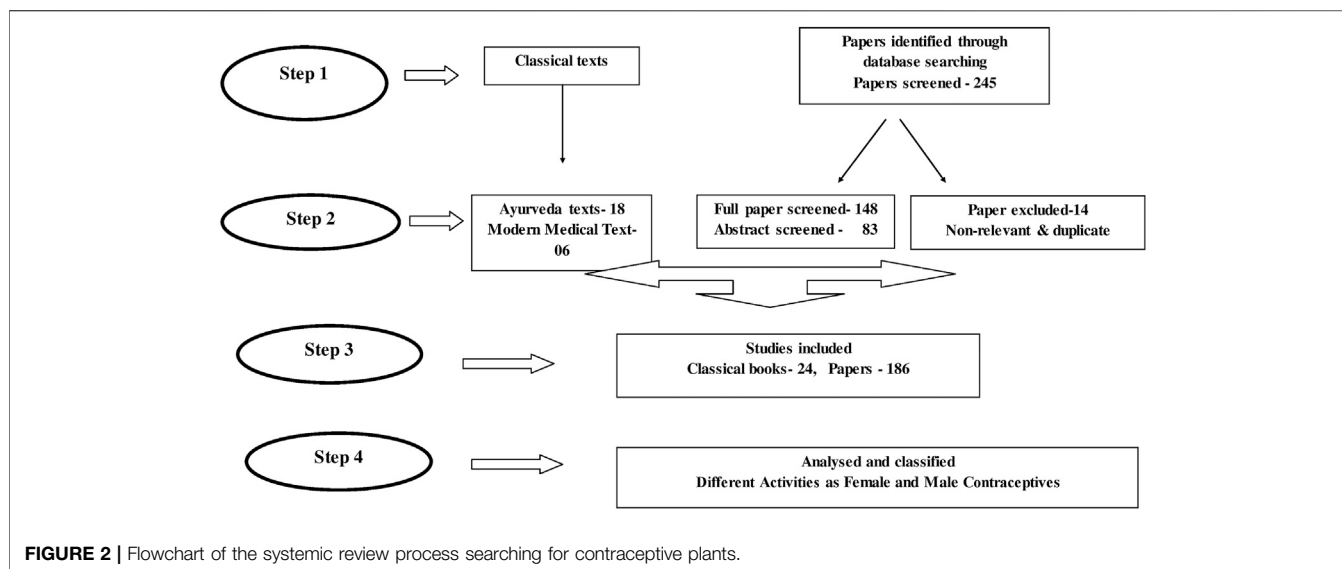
Step 1

Classical texts

Papers identified through database searching
Papers screened - 245

Step 2

Ayurveda texts- 18
Modern Medical Text- 06

Full paper screened- 148
Abstract screened - 83

Paper excluded-14
Non-relevant & duplicate

Step 3

Studies included
Classical books- 24, Papers - 186

Step 4

Analysed and classified
Different Activities as Female and Male Contraceptives

**FIGURE 2 |** Flowchart of the systemic review process searching for contraceptive plants.